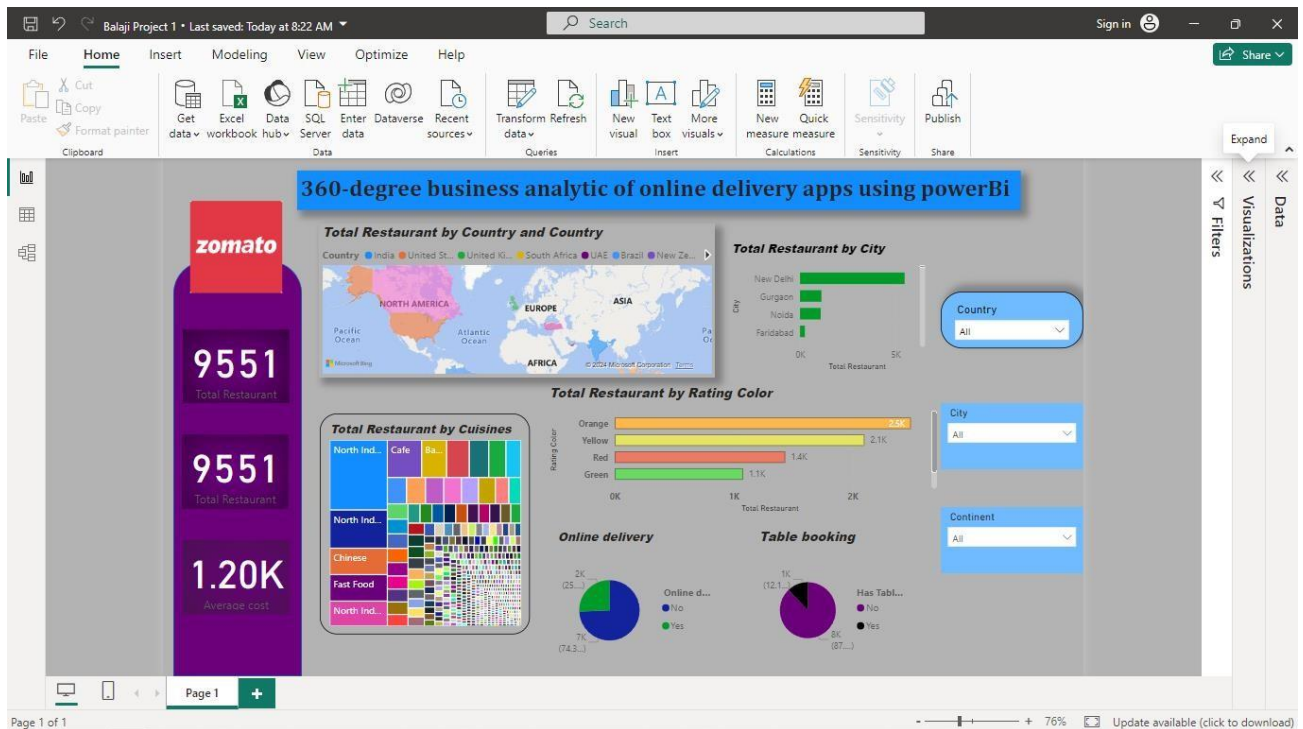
Balaji Project 1 • Last saved: Today at 8:22 AM

Search

Sign in

File Home Insert Modeling View Optimize Help

Share

Paste Cut Copy Format painter
Clipboard

Get data Excel workbook Data hub SQL Server Enter data Dataverse Recent sources
Data

Transform data Refresh
Queries

New visual Text box More visuals
Insert

New measure Quick measure
Calculations

Sensitivity
Sensitivity

Publish
Share

Expand

360-degree business analytic of online delivery apps using powerBi

zomato

9551
Total Restaurant

9551
Total Restaurant

1.20K
Average cost

Total Restaurant by Country and Country
Country India United St... United Ki... South Africa UAE Brazil New Ze...
NORTH AMERICA EUROPE ASIA Pacific Ocean Atlantic Ocean AFRICA Pa
Microsoft Bing © 2024 Microsoft Corporation Terms

Total Restaurant by City
New Delhi
Gurgaon
Noida
Faridabad
City
0K 5K
Total Restaurant

Country
All

Total Restaurant by Rating Color
Orange 2.5K
Yellow 2.1K
Red 1.4K
Green 1.1K
Rating Color
0K 1K 2K
Total Restaurant

City
All

Total Restaurant by Cuisines
North Ind... Cafe Ba...
North Ind...
Chinese
Fast Food
North Ind...

Continent
All

Online delivery
2K (25...)
7K (74.3...)
Online d...
No
Yes

Table booking
1K (12.1...)
8K (87...)
Has Tabl...
No
Yes

Filters
Visualizations
Data

Page 1
+

Page 1 of 1

76%
Update available (click to download)